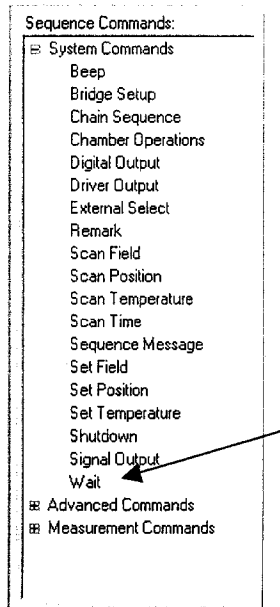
Sequence Commands:
⊟ System Commands
Beep
Bridge Setup
Chain Sequence
Chamber Operations
Digital Output
Driver Output
External Select
Remark
Scan Field
Scan Position
Scan Temperature
Scan Time
Sequence Message
Set Field
Set Position
Set Temperature
Shutdown
Signal Output
Wait
⊞ Advanced Commands
⊞ Measurement Commands